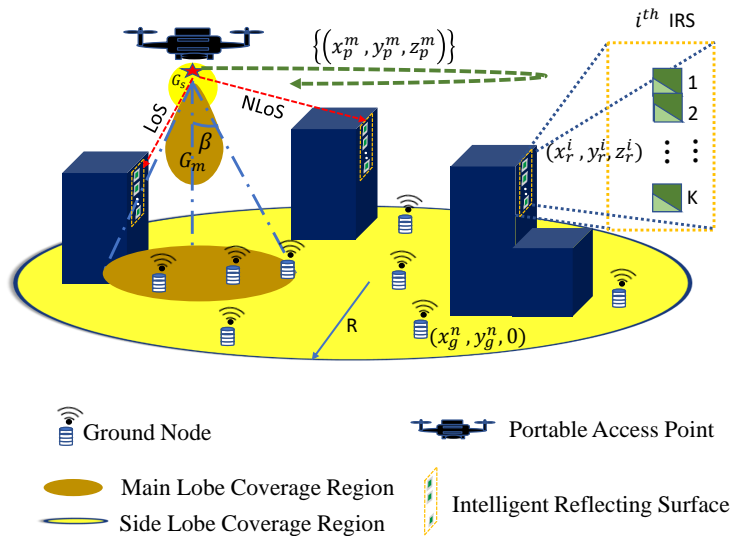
$\left\{\left(x_p^m, y_p^m, z_p^m\right)\right\}$

$i^{th}$ IRS

$G_s$

LoS

NLoS

$\beta$

$G_m$

$(x_r^i, y_r^i, z_r^i)$

1

2

K

R

$(x_g^n, y_g^n, 0)$

Ground Node

Portable Access Point

Main Lobe Coverage Region

Side Lobe Coverage Region

Intelligent Reflecting Surface